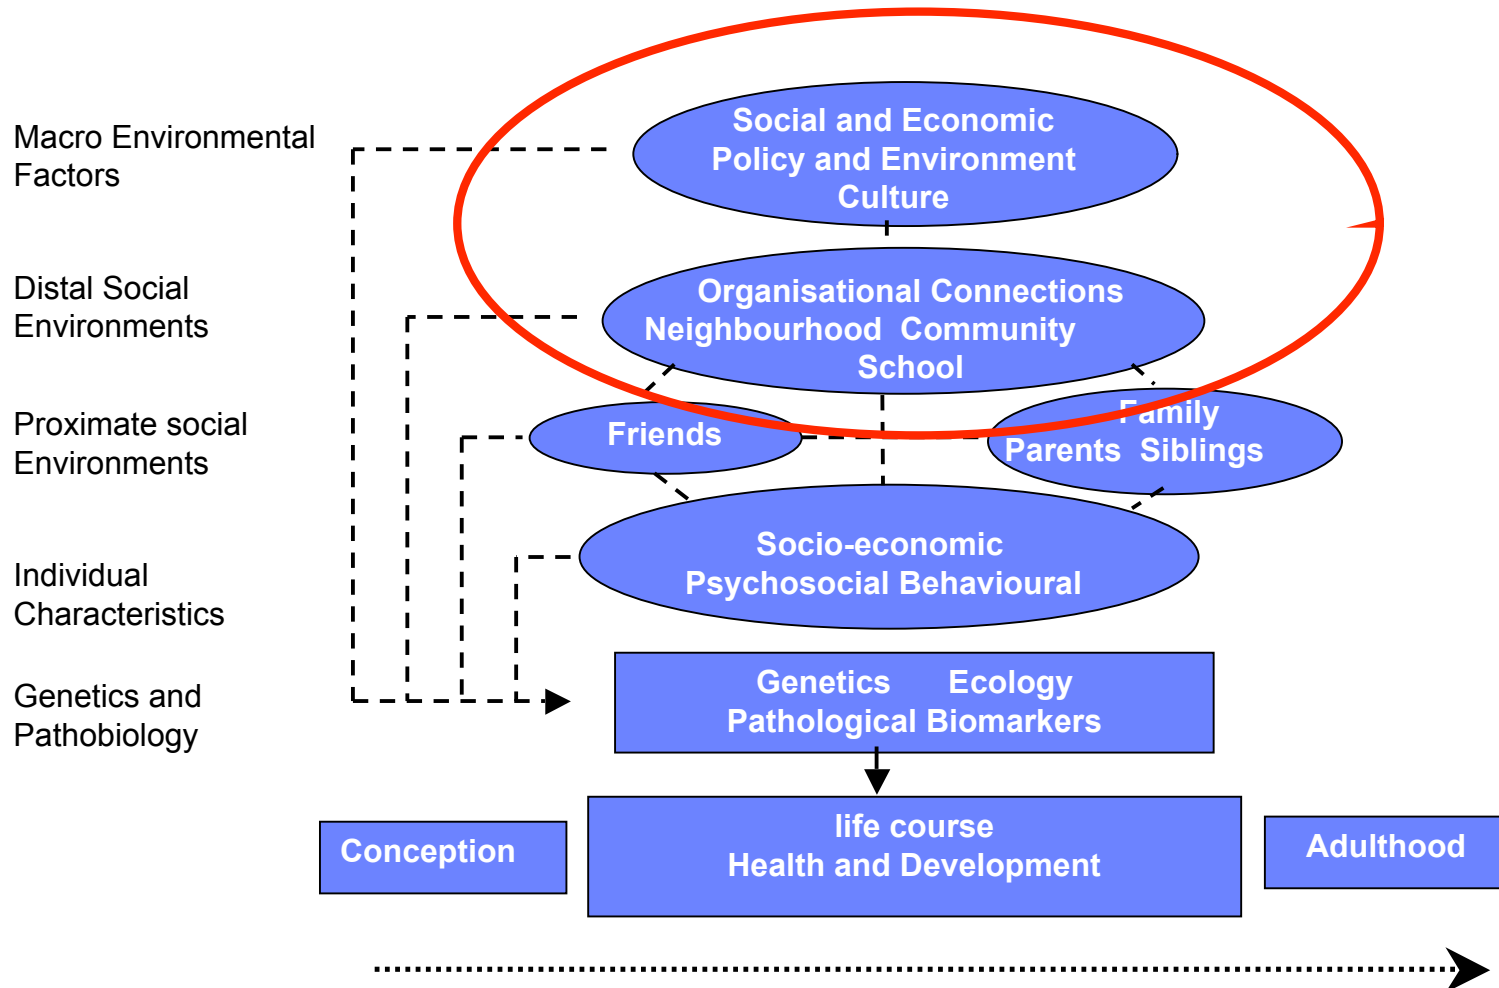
Macro Environmental Factors

Distal Social Environments

Proximate social Environments

Individual Characteristics

Genetics and Pathobiology

Social and Economic
Policy and Environment
Culture

Organisational Connections
Neighbourhood Community
School

Friends

Family
Parents Siblings

Socio-economic
Psychosocial Behavioural

Genetics Ecology
Pathological Biomarkers

Conception

life course
Health and Development

Adulthood